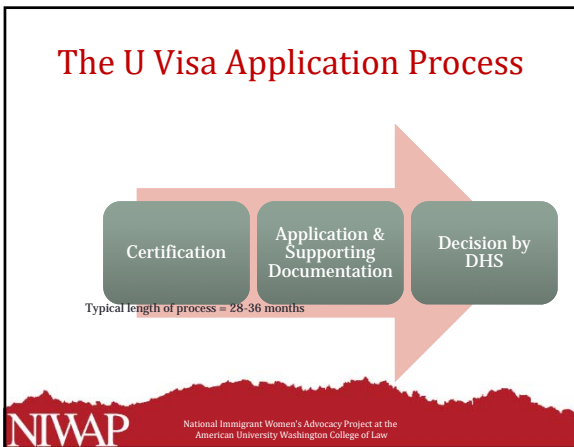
The U Visa Application Process

Certification

Application & Supporting Documentation

Decision by DHS

Typical length of process = 28-36 months

NIWAP

National Immigrant Women's Advocacy Project at the American University Washington College of Law